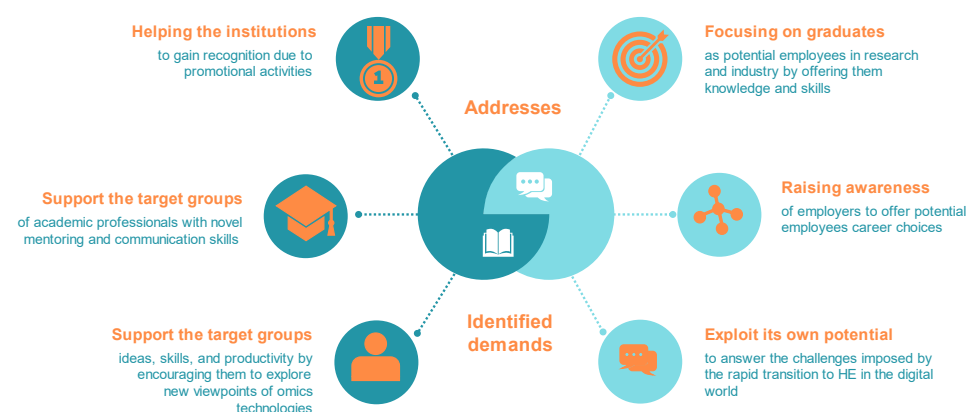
Helping the institutions
to gain recognition due to promotional activities

Focusing on graduates
as potential employees in research and industry by offering them knowledge and skills

Addresses

Support the target groups
of academic professionals with novel mentoring and communication skills

Raising awareness
of employers to offer potential employees career choices

Support the target groups
ideas, skills, and productivity by encouraging them to explore new viewpoints of omics technologies

Identified demands

Exploit its own potential
to answer the challenges imposed by the rapid transition to HE in the digital world